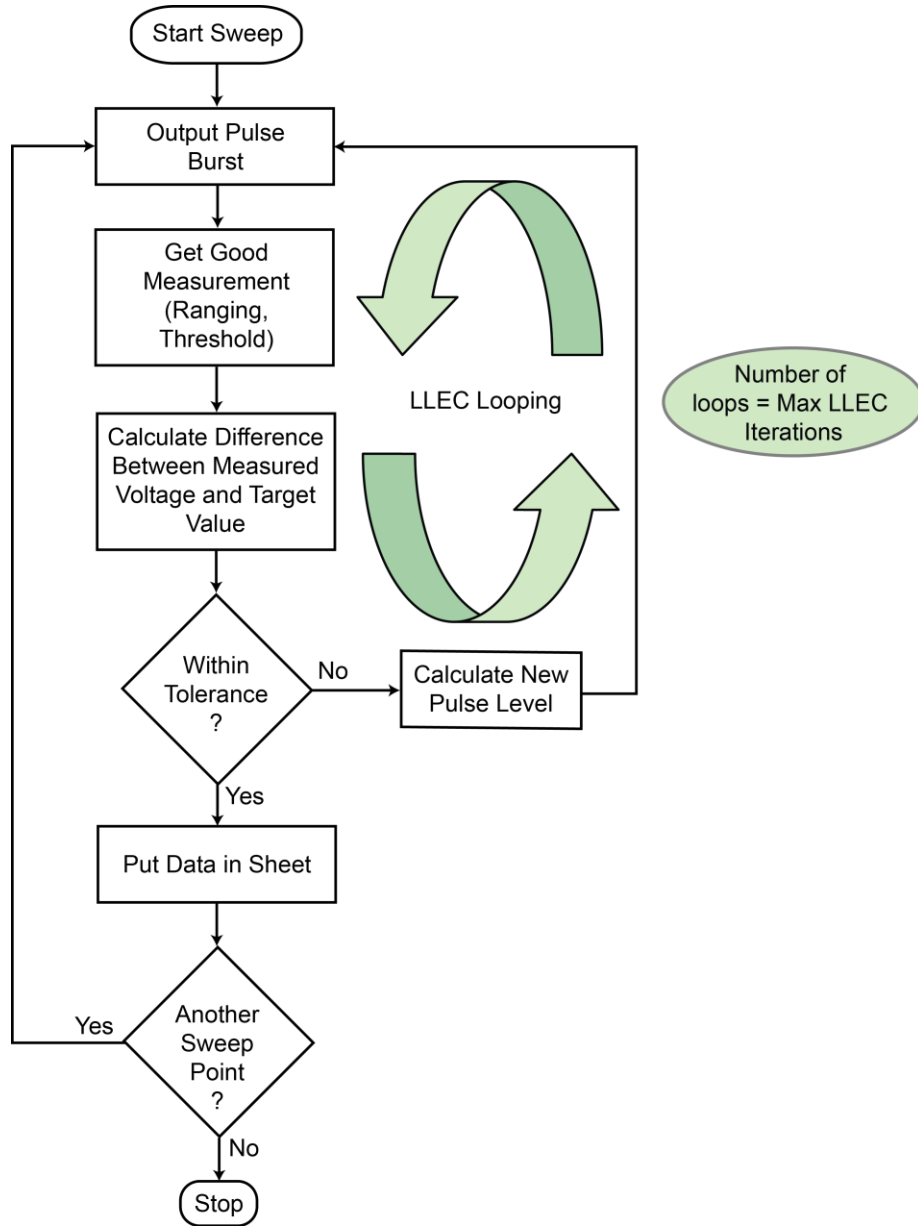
Start Sweep

Output Pulse Burst

Get Good Measurement (Ranging, Threshold)

LLEC Looping

Number of loops = Max LLEC Iterations

Calculate Difference Between Measured Voltage and Target Value

Within Tolerance ?

No

Calculate New Pulse Level

Yes

Put Data in Sheet

Yes

Another Sweep Point ?

No

Stop